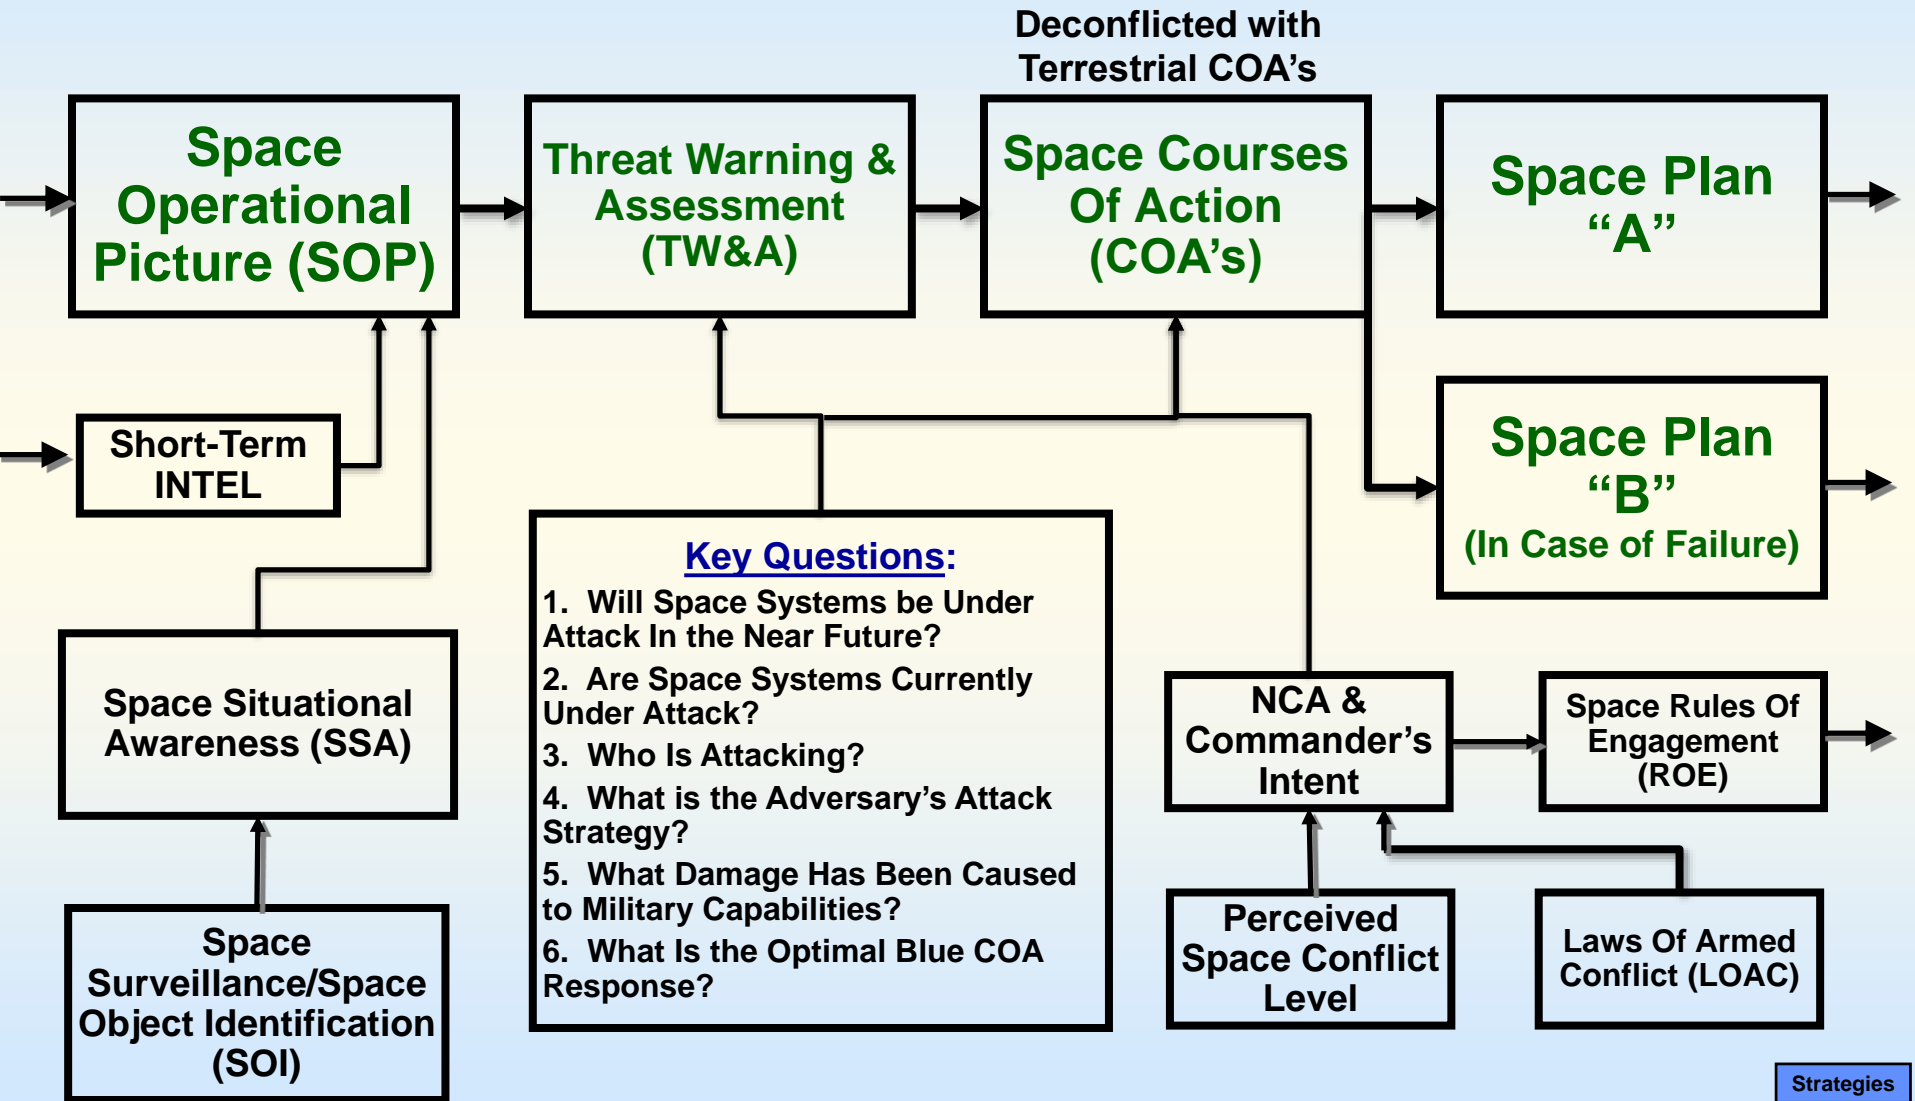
Deconflicted with Terrestrial COA’s

Space Operational Picture (SOP)

Threat Warning & Assessment (TW&A)

Space Courses Of Action (COA’s)

Space Plan “A”

Short-Term INTEL

Space Plan “B” (In Case of Failure)

Key Questions:
1. Will Space Systems be Under Attack In the Near Future?
2. Are Space Systems Currently Under Attack?
3. Who Is Attacking?
4. What is the Adversary’s Attack Strategy?
5. What Damage Has Been Caused to Military Capabilities?
6. What Is the Optimal Blue COA Response?

Space Situational Awareness (SSA)

NCA & Commander’s Intent

Space Rules Of Engagement (ROE)

Space Surveillance/Space Object Identification (SOI)

Perceived Space Conflict Level

Laws Of Armed Conflict (LOAC)

Strategies